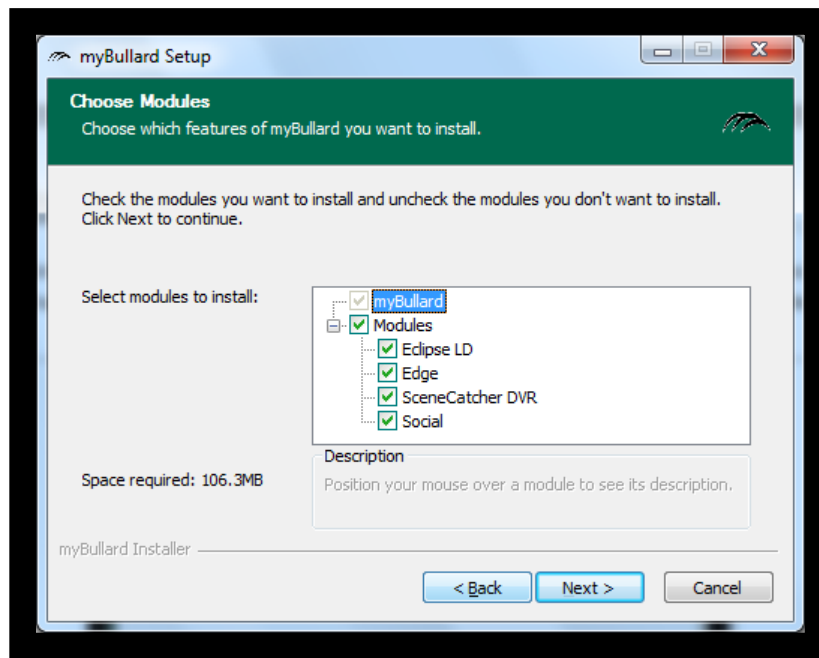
myBullard Setup

Choose Modules

Choose which features of myBullard you want to install.

Check the modules you want to install and uncheck the modules you don't want to install. Click Next to continue.

Select modules to install:

myBullard
Modules
Eclipse LD
Edge
SceneCatcher DVR
Social

Space required: 106.3MB

Description

Position your mouse over a module to see its description.

myBullard Installer

< Back
Next >
Cancel